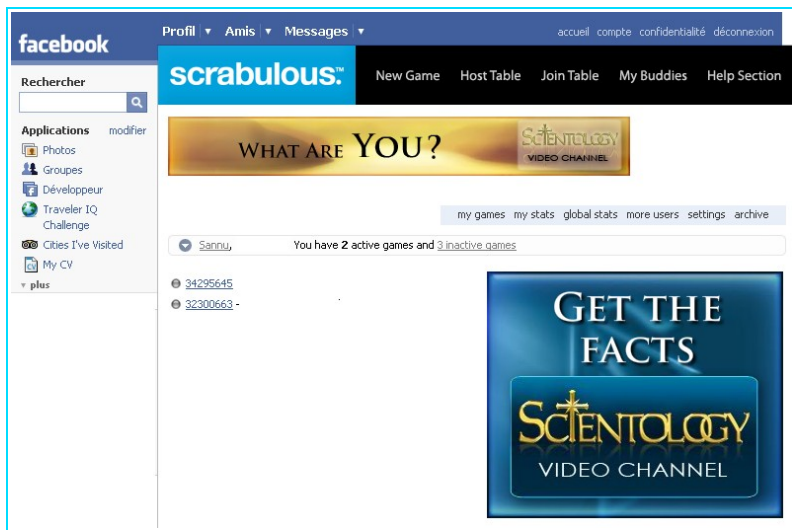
facebook

Profil ▾ Amis ▾ Messages ▾

accueil compte confidentialité déconnexion

Rechercher

Applications modifier

Photos

Groupes

Développeur

Traveler IQ Challenge

Cities I've Visited

My CV

plus

scrabulous.

New Game Host Table Join Table My Buddies Help Section

WHAT ARE YOU?

SCIENTOLOGY VIDEO CHANNEL

my games my stats global stats more users settings archive

Sannu, You have 2 active games and 3 inactive games

34295645

32300663 -

GET THE FACTS

SCIENTOLOGY

VIDEO CHANNEL